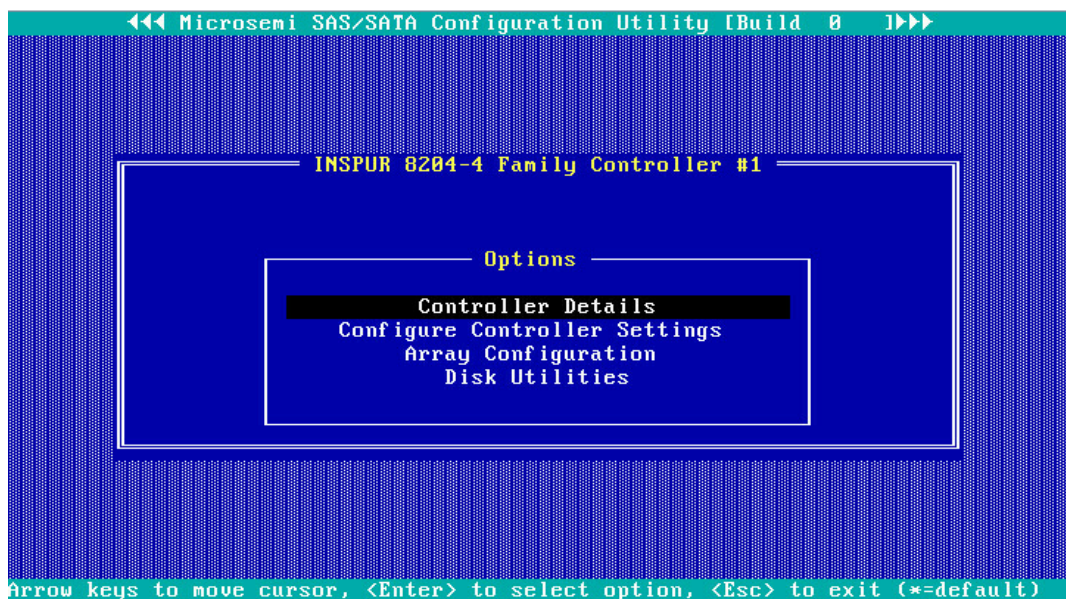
◀◀◀ Microsemi SAS/SATA Configuration Utility [Build 0 ]▶▶▶

INSPUR 8204-4 Family Controller #1

Options

Controller Details
Configure Controller Settings
Array Configuration
Disk Utilities

Arrow keys to move cursor, <Enter> to select option, <Esc> to exit (*=default)